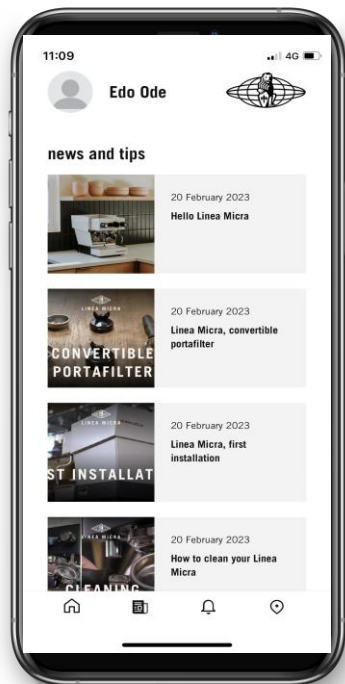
11:09

4G

Edo Ode

news and tips

20 February 2023
Hello Linea Micra

LINEA MICRA
CONVERTIBLE PORTAFILTER

20 February 2023
Linea Micra, convertible portafilter

LINEA MICRA
ST INSTALLAT

20 February 2023
Linea Micra, first installation

LINEA MICRA
CLEANING

20 February 2023
How to clean your Linea Micra